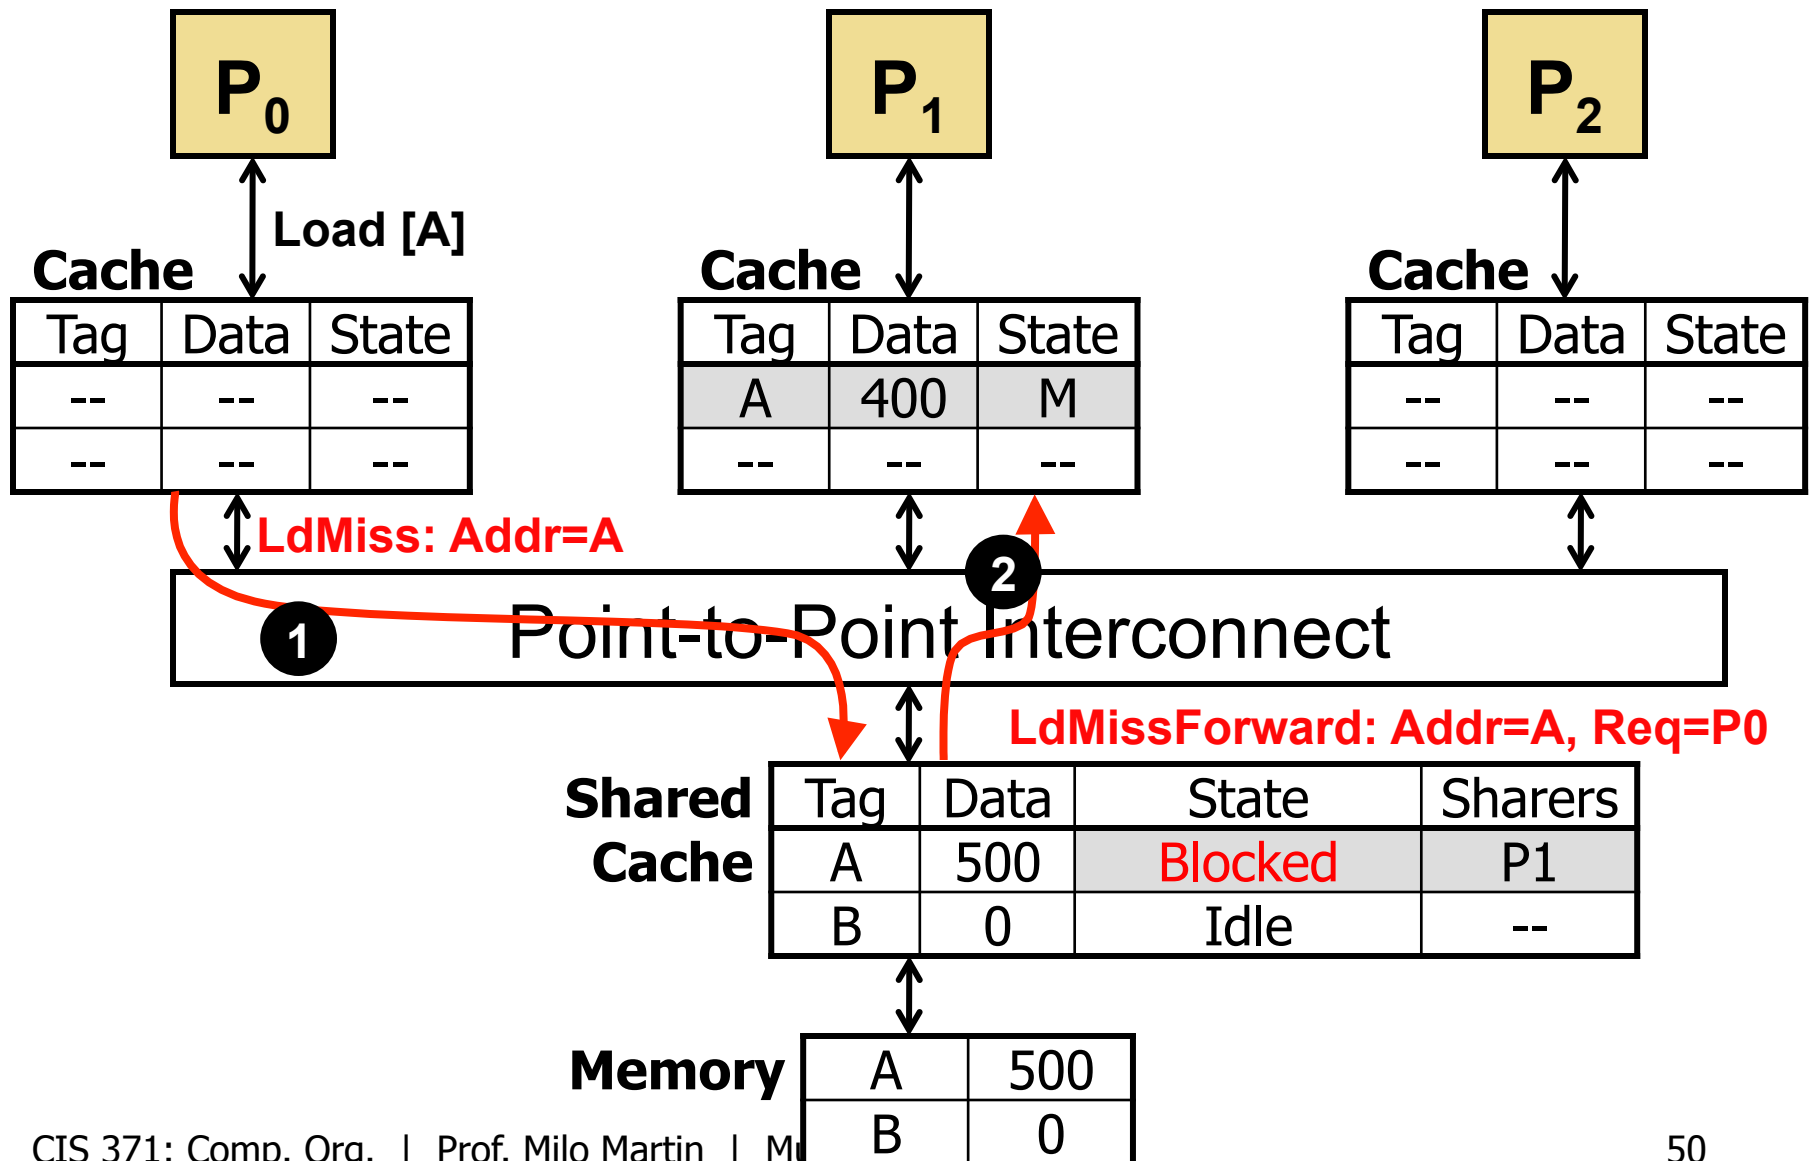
$P_0$

$P_1$

$P_2$

Load [A]

Cache

| Tag | Data | State |
|---|---|---|
| -- | -- | -- |
| -- | -- | -- |

Cache

| Tag | Data | State |
|---|---|---|
| A | 400 | M |
| -- | -- | -- |

Cache

| Tag | Data | State |
|---|---|---|
| -- | -- | -- |
| -- | -- | -- |

LdMiss: Addr=A

1

2

Point-to-Point Interconnect

LdMissForward: Addr=A, Req=P0

Shared Cache

| Tag | Data | State | Sharers |
|---|---|---|---|
| A | 500 | Blocked | P1 |
| B | 0 | Idle | -- |

Memory

| A | 500 |
|---|---|
| B | 0 |

CIS 371: Comp. Org. | Prof. Milo Martin | Mu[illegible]

50